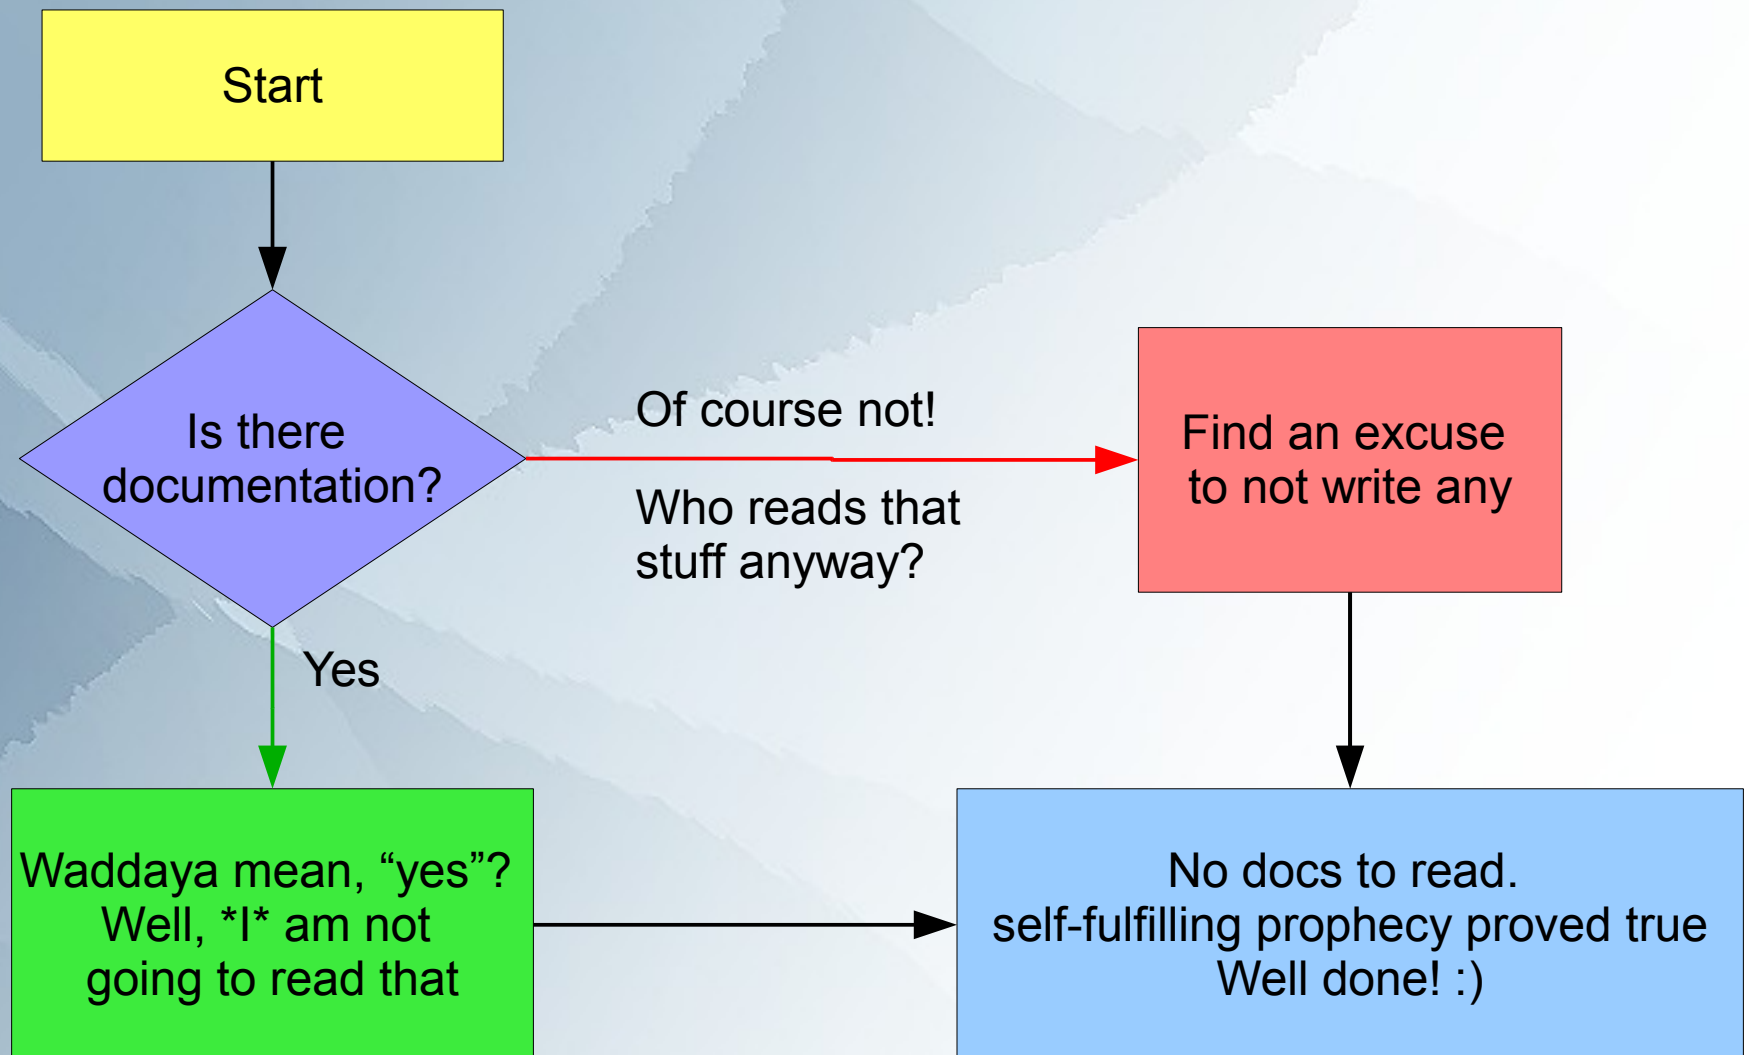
Start

Is there documentation?

Of course not!

Who reads that stuff anyway?

Find an excuse to not write any

Yes

Waddaya mean, “yes”? Well, *I* am not going to read that

No docs to read.
self-fulfilling prophecy proved true
Well done! :)